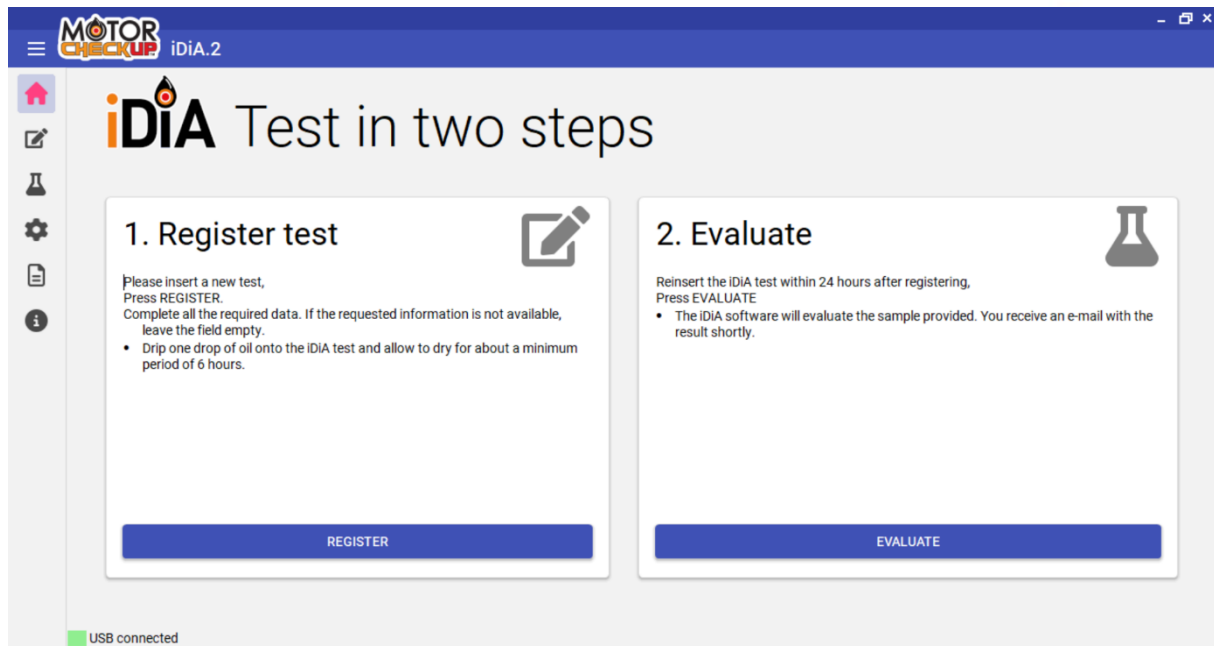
MOTOR CHECKUP iDiA.2

iDiA Test in two steps

1. Register test

Please insert a new test,
Press REGISTER.
Complete all the required data. If the requested information is not available, leave the field empty.
• Drip one drop of oil onto the iDiA test and allow to dry for about a minimum period of 6 hours.

REGISTER

2. Evaluate

Reinsert the iDiA test within 24 hours after registering,
Press EVALUATE
• The iDiA software will evaluate the sample provided. You receive an e-mail with the result shortly.

EVALUATE

USB connected